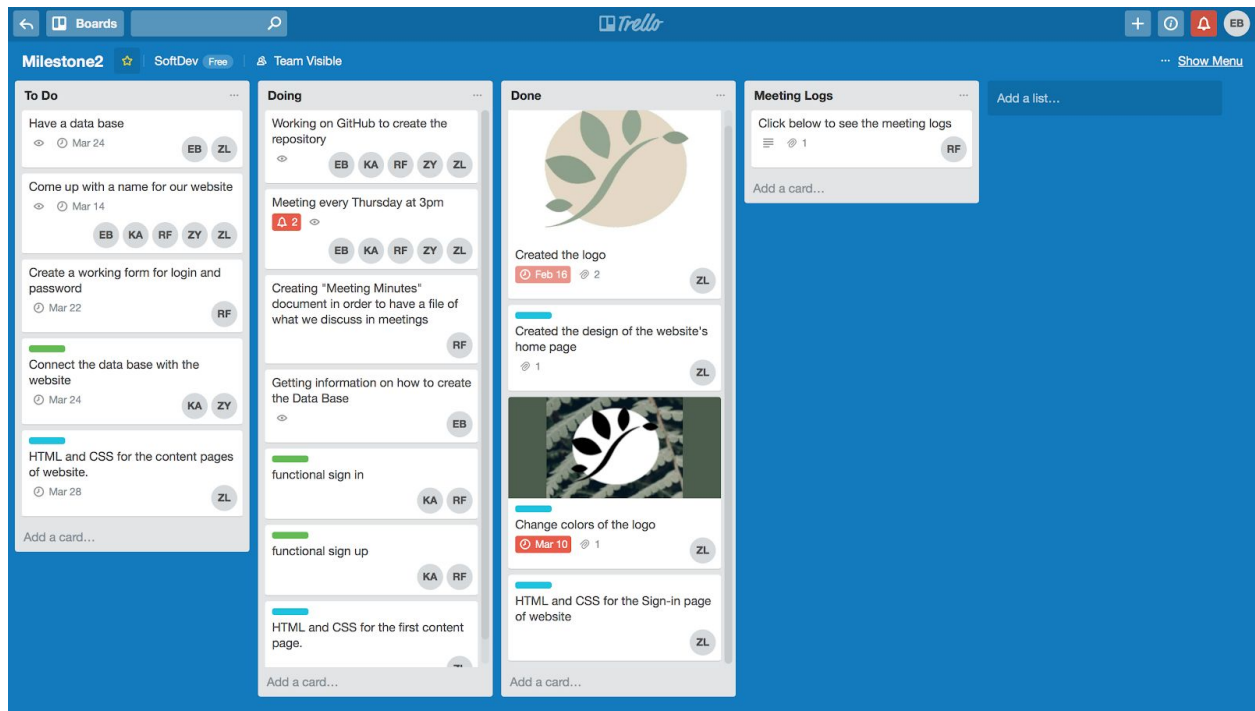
Boards

Trello

EB

Milestone2 SoftDev Free Team Visible

··· Show Menu

To Do ···

Have a data base
Mar 24 EB ZL

Come up with a name for our website
Mar 14 EB KA RF ZY ZL

Create a working form for login and password
Mar 22 RF

Connect the data base with the website
Mar 24 KA ZY

HTML and CSS for the content pages of website.
Mar 28 ZL

Add a card…

Doing ···

Working on GitHub to create the repository
EB KA RF ZY ZL

Meeting every Thursday at 3pm
2 EB KA RF ZY ZL

Creating "Meeting Minutes" document in order to have a file of what we discuss in meetings
RF

Getting information on how to create the Data Base
EB

functional sign in
KA RF

functional sign up
KA RF

HTML and CSS for the first content page.
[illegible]

Add a card…

Done ···

Created the logo
Feb 16 2 ZL

Created the design of the website's home page
1 ZL

Change colors of the logo
Mar 10 1 ZL

HTML and CSS for the Sign-in page of website
ZL

Add a card…

Meeting Logs ···

Click below to see the meeting logs
1 RF

Add a card…

Add a list…